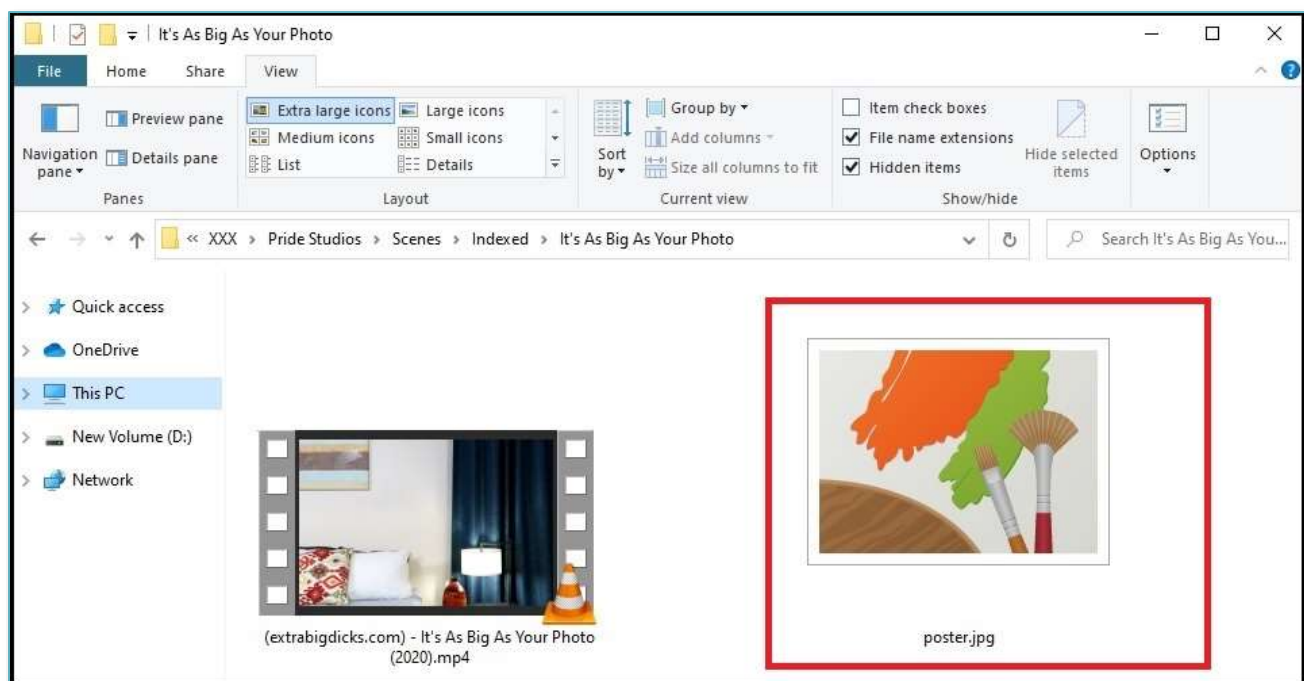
It's As Big As Your Photo

File Home Share View

Navigation pane ▾
Preview pane
Details pane
Panes

Extra large icons
Large icons
Medium icons
Small icons
List
Details
Layout

Sort by ▾
Group by ▾
Add columns ▾
Size all columns to fit
Current view

Item check boxes
File name extensions
Hidden items
Hide selected items
Show/hide

Options

« XXX › Pride Studios › Scenes › Indexed › It's As Big As Your Photo

Search It's As Big As You...

Quick access
OneDrive
This PC
New Volume (D:)
Network

(extrabigdicks.com) - It's As Big As Your Photo (2020).mp4

poster.jpg